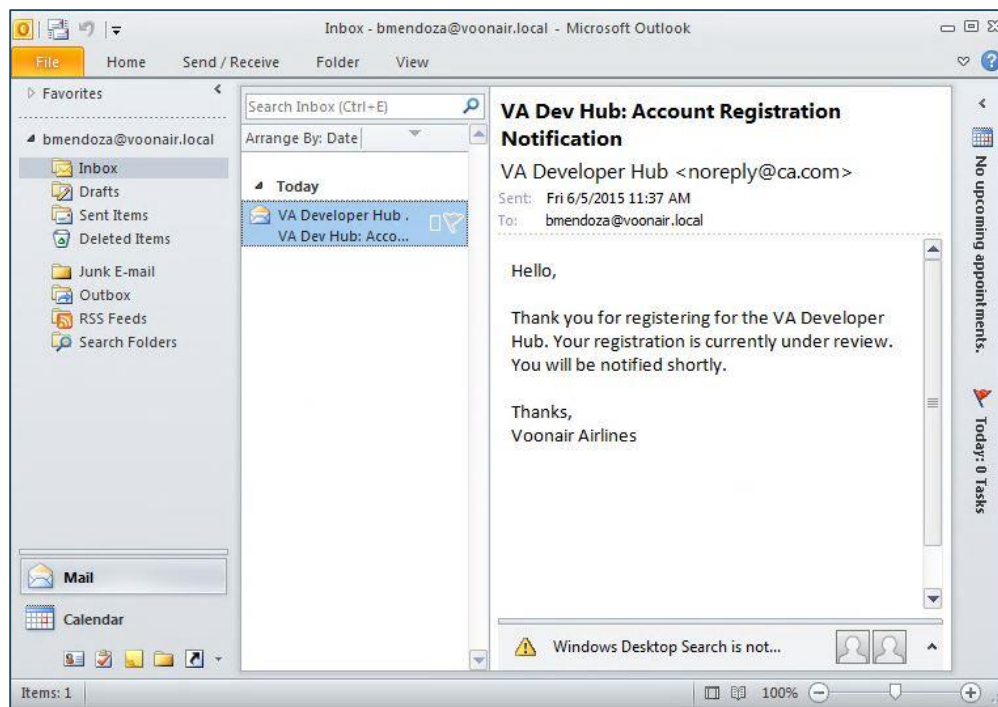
Inbox - bmendoza@voonair.local - Microsoft Outlook

File Home Send / Receive Folder View

Favorites

bmendoza@voonair.local

Inbox
Drafts
Sent Items
Deleted Items
Junk E-mail
Outbox
RSS Feeds
Search Folders

Mail
Calendar

Search Inbox (Ctrl+E)

Arrange By: Date

Today

VA Developer Hub .
VA Dev Hub: Acco...

VA Dev Hub: Account Registration Notification

VA Developer Hub <noreply@ca.com>

Sent: Fri 6/5/2015 11:37 AM
To: bmendoza@voonair.local

Hello,

Thank you for registering for the VA Developer Hub. Your registration is currently under review. You will be notified shortly.

Thanks,
Voonair Airlines

Windows Desktop Search is not...

No upcoming appointments.

Today: 0 Tasks

Items: 1

100%